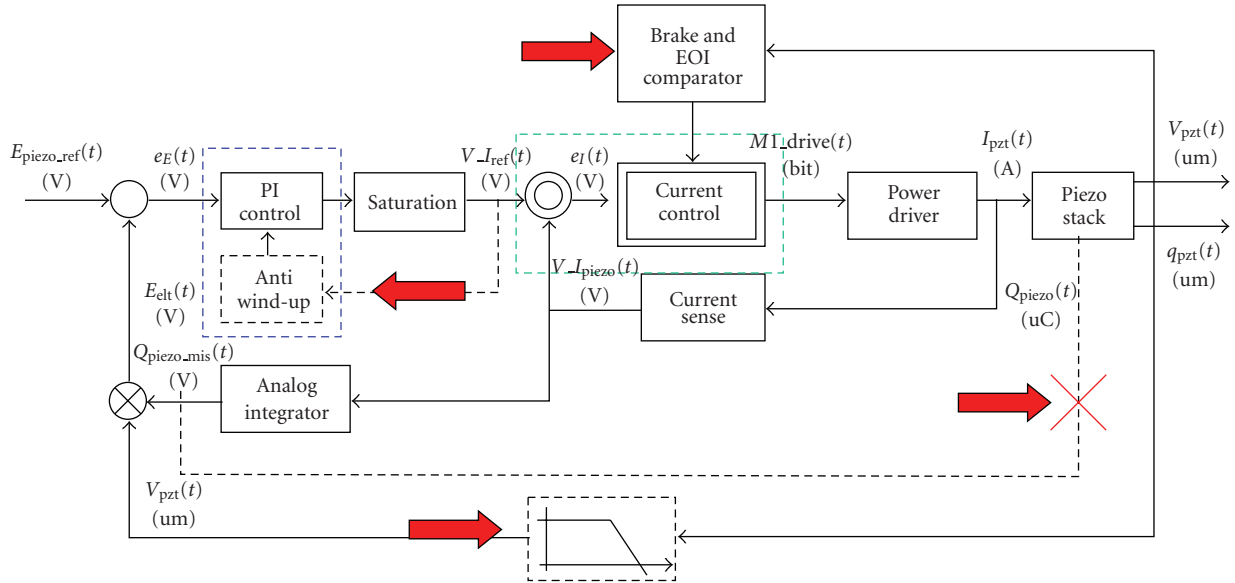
Brake and EOI comparator

$E_{\text{piezo\_ref}}(t)$ (V)

$e_E(t)$ (V)

PI control

Anti wind-up

Saturation

$V\_I_{\text{ref}}(t)$ (V)

$e_I(t)$ (V)

Current control

$M1\_\text{drive}(t)$ (bit)

Power driver

$I_{\text{pzt}}(t)$ (A)

Piezo stack

$V_{\text{pzt}}(t)$ (um)

$q_{\text{pzt}}(t)$ (um)

$V\_I_{\text{piezo}}(t)$ (V)

Current sense

$Q_{\text{piezo}}(t)$ (uC)

$E_{\text{elt}}(t)$ (V)

$Q_{\text{piezo\_mis}}(t)$ (V)

Analog integrator

$V_{\text{pzt}}(t)$ (um)